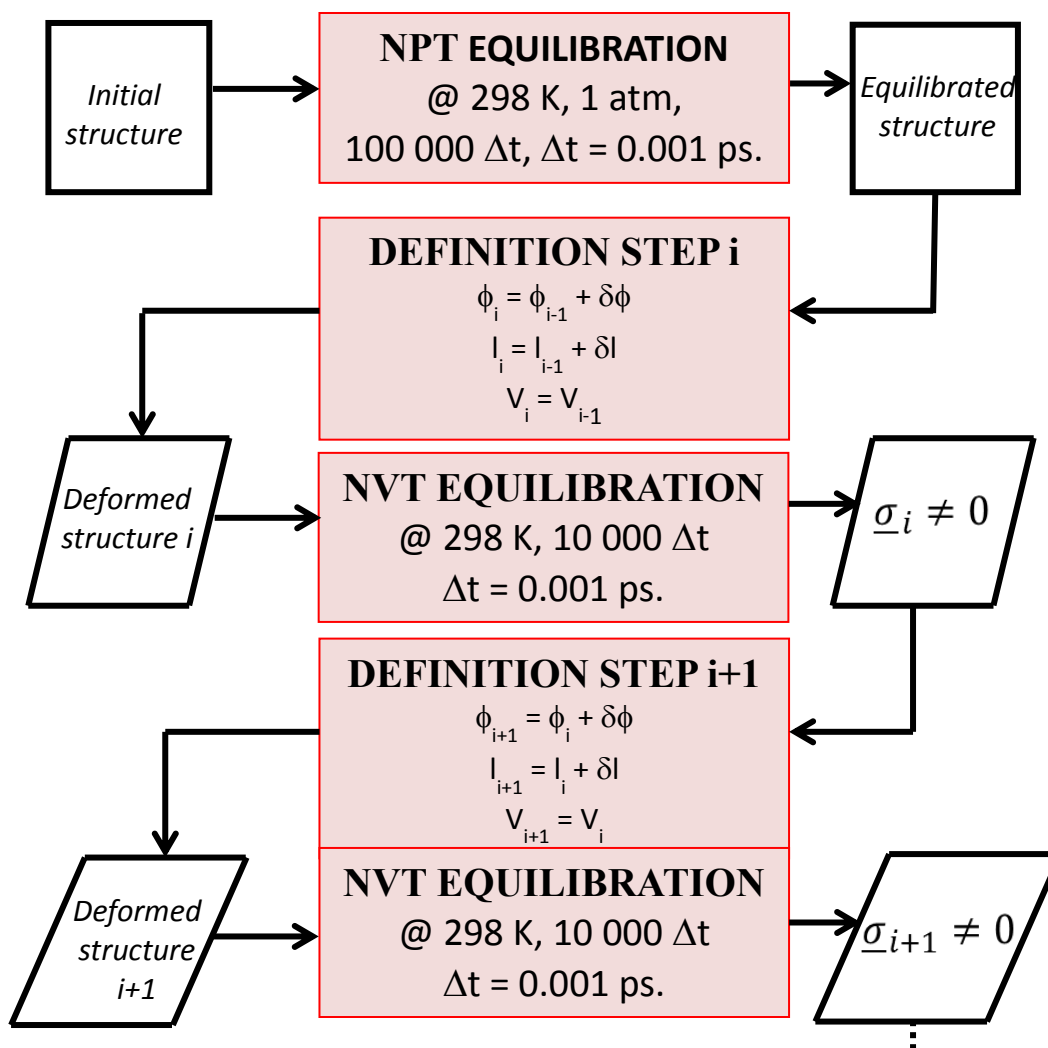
Initial structure

NPT EQUILIBRATION
@ 298 K, 1 atm,
100 000 $\Delta$t, $\Delta$t = 0.001 ps.

Equilibrated structure

DEFINITION STEP i
$\phi_i = \phi_{i-1} + \delta\phi$
$l_i = l_{i-1} + \delta l$
$V_i = V_{i-1}$

Deformed structure i

NVT EQUILIBRATION
@ 298 K, 10 000 $\Delta$t
$\Delta$t = 0.001 ps.

$\underline{\sigma}_i \neq 0$

DEFINITION STEP i+1
$\phi_{i+1} = \phi_i + \delta\phi$
$l_{i+1} = l_i + \delta l$
$V_{i+1} = V_i$

Deformed structure i+1

NVT EQUILIBRATION
@ 298 K, 10 000 $\Delta$t
$\Delta$t = 0.001 ps.

$\underline{\sigma}_{i+1} \neq 0$